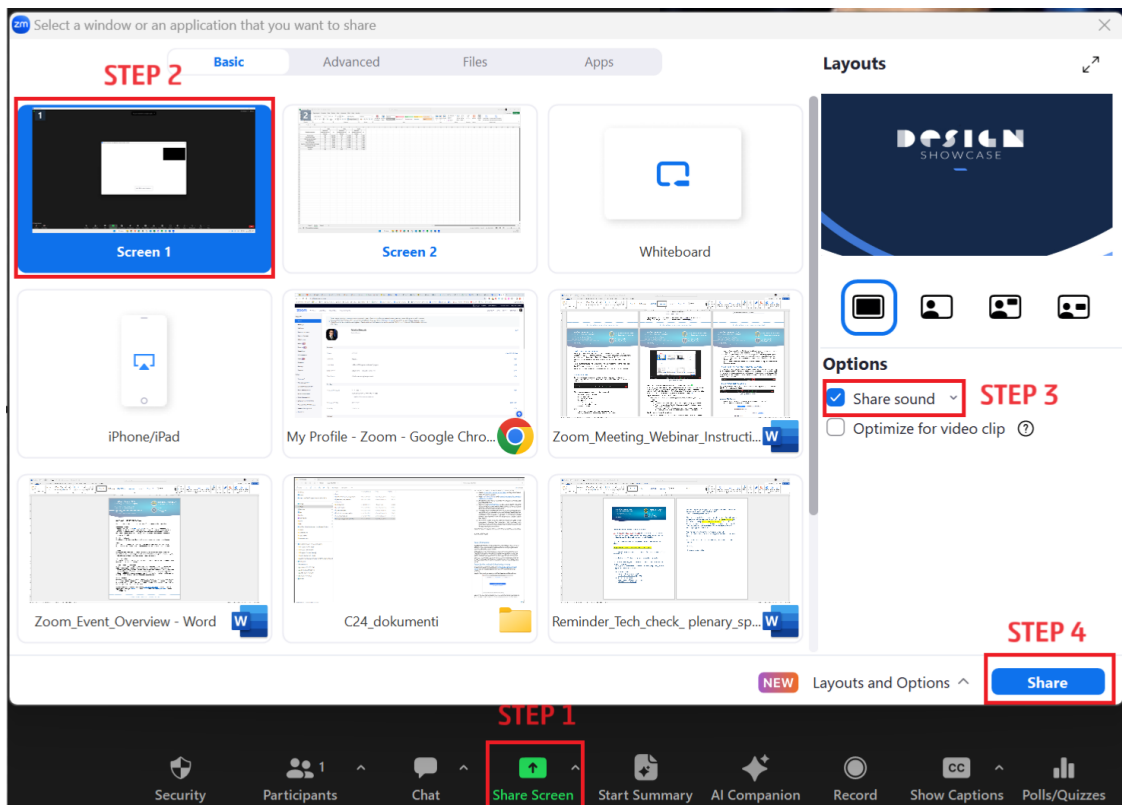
zm Select a window or an application that you want to share

Basic | Advanced | Files | Apps

STEP 2

Layouts

1

Screen 1

2

Screen 2

Whiteboard

DESIGN SHOWCASE

iPhone/iPad

My Profile - Zoom - Google Chro...

Zoom_Meeting_Webinar_Instructi...

Options

Share sound

STEP 3

Optimize for video clip

Zoom_Event_Overview - Word

C24_dokumenti

Reminder_Tech_check_ plenary_sp...

STEP 4

NEW Layouts and Options

Share

STEP 1

Security

Participants 1

Chat

Share Screen

Start Summary

AI Companion

Record

CC Show Captions

Polls/Quizzes